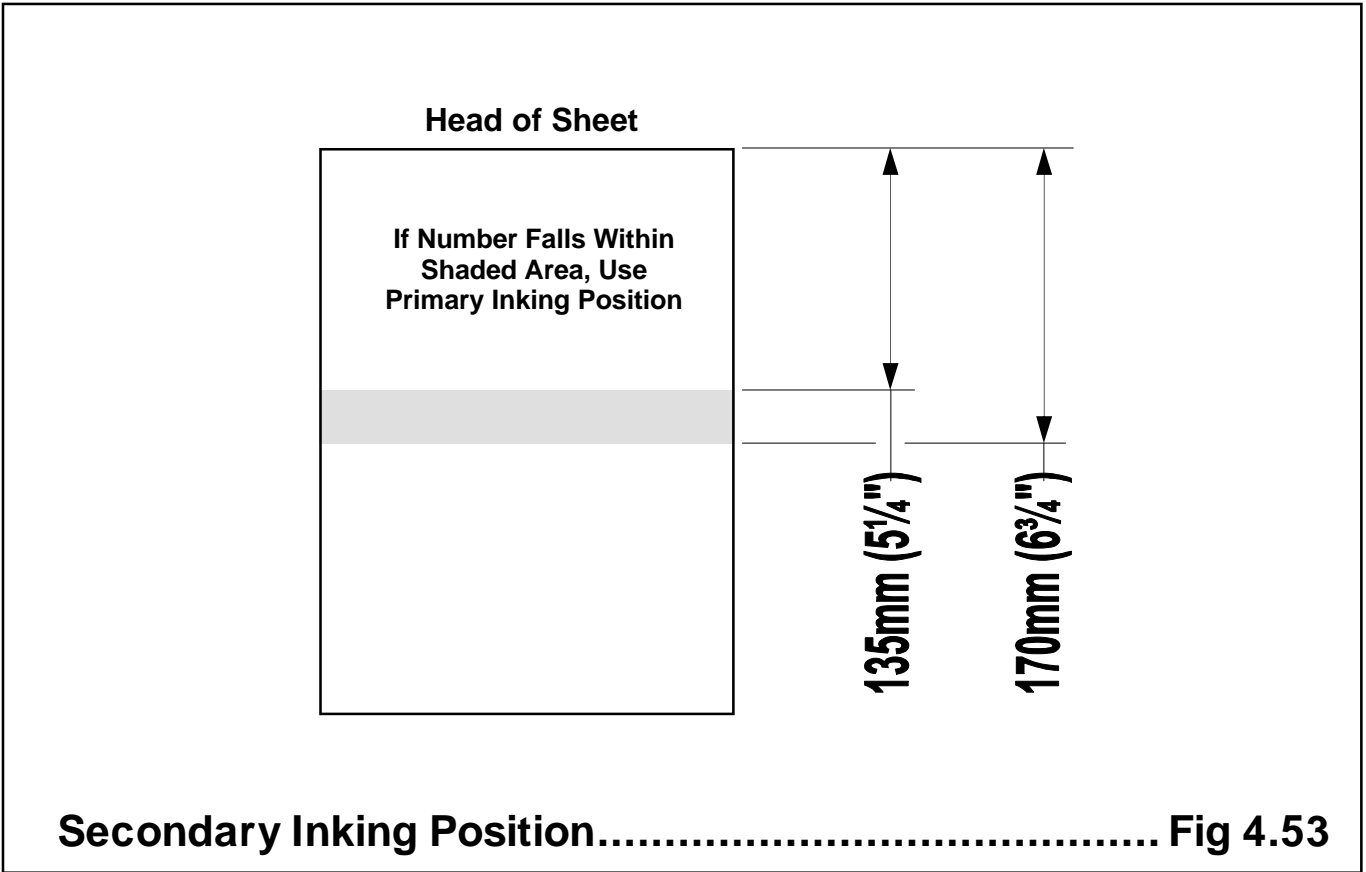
Head of Sheet

If Number Falls Within Shaded Area, Use Primary Inking Position

135mm ($5\frac{1}{4}$")

170mm ($6\frac{3}{4}$")

Secondary Inking Position.......................................... Fig 4.53